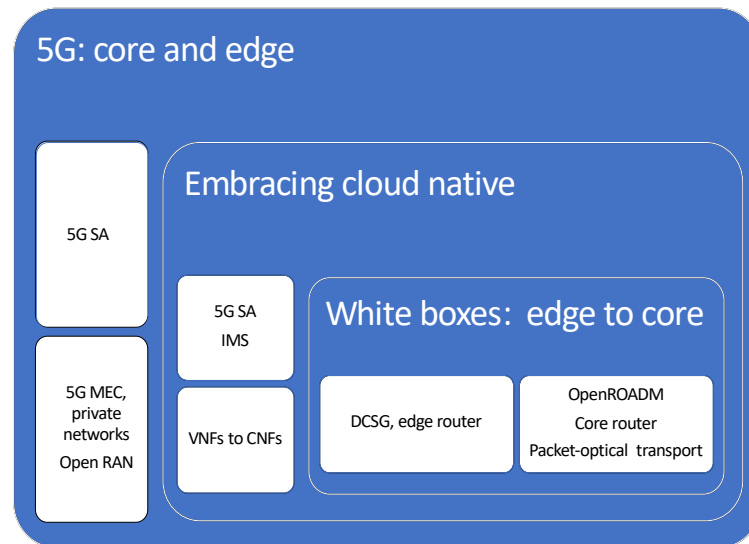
5G: core and edge

5G SA

5G MEC, private networks
Open RAN

Embracing cloud native

5G SA
IMS

VNFs to CNFs

White boxes: edge to core

DCSG, edge router

OpenROADM
Core router
Packet-optical transport